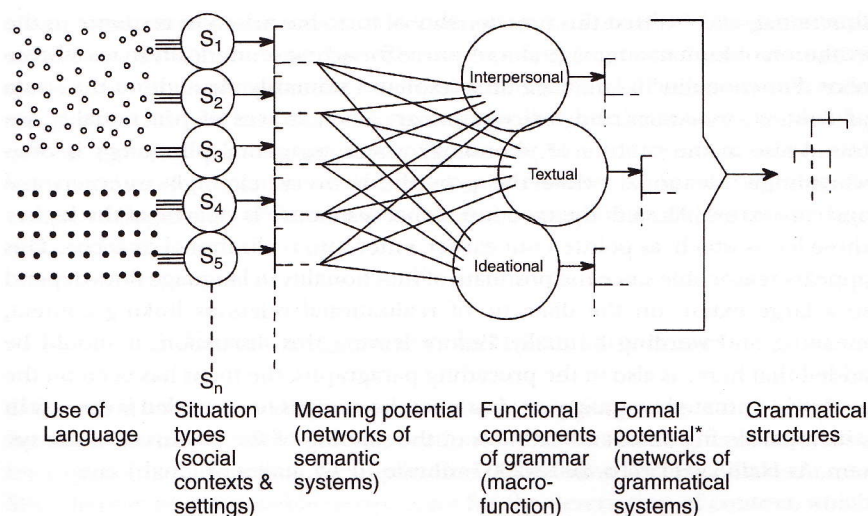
$S_1$
$S_2$
$S_3$
$S_4$
$S_5$
$S_n$

Interpersonal
Textual
Ideational

Use of Language

Situation types (social contexts & settings)

Meaning potential (networks of semantic systems)

Functional components of grammar (macro-function)

Formal potential* (networks of grammatical systems)

Grammatical structures